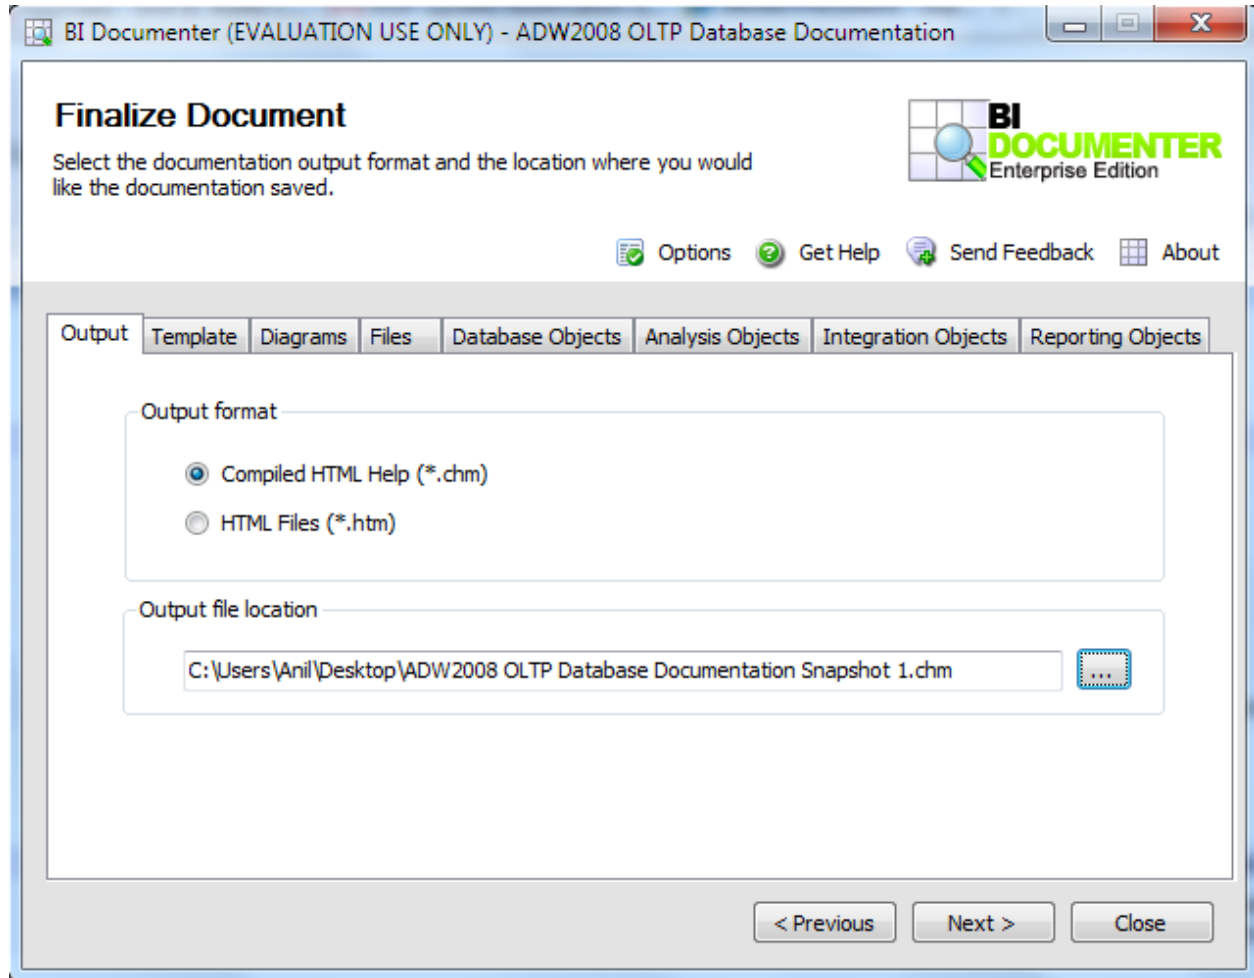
BI Documenter (EVALUATION USE ONLY) - ADW2008 OLTP Database Documentation

Finalize Document

Select the documentation output format and the location where you would like the documentation saved.

BI DOCUMENTER Enterprise Edition

Options Get Help Send Feedback About

Output Template Diagrams Files Database Objects Analysis Objects Integration Objects Reporting Objects

Output format

Compiled HTML Help (*.chm)

HTML Files (*.htm)

Output file location

C:\Users\Anil\Desktop\ADW2008 OLTP Database Documentation Snapshot 1.chm

...

< Previous Next > Close